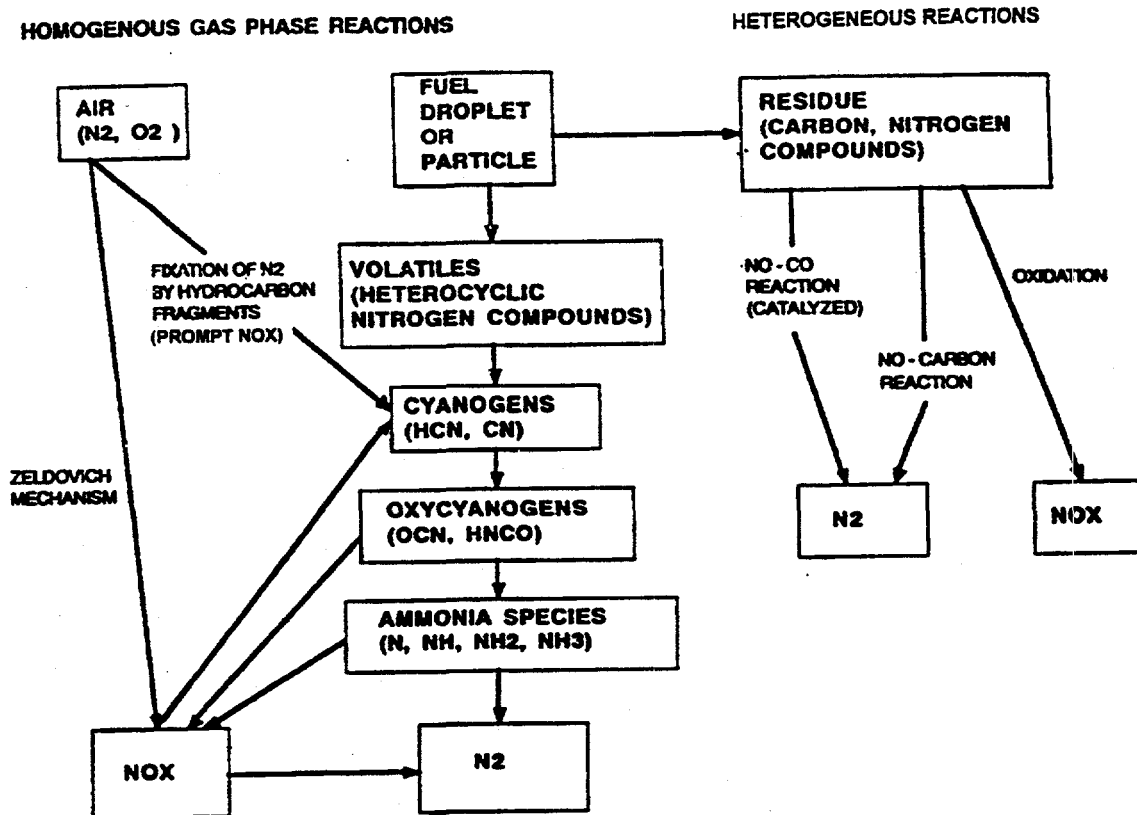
HOMOGENOUS GAS PHASE REACTIONS

HETEROGENEOUS REACTIONS

AIR (N2, O2 )

FUEL DROPLET OR PARTICLE

RESIDUE (CARBON, NITROGEN COMPOUNDS)

FIXATION OF N2 BY HYDROCARBON FRAGMENTS (PROMPT NOX)

VOLATILES (HETEROCYCLIC NITROGEN COMPOUNDS)

NO-CO REACTION (CATALYZED)

OXIDATION

NO-CARBON REACTION

CYANOGENS (HCN, CN)

ZELDOVICH MECHANISM

OXYCYANOGENS (OCN, HNCO)

N2

NOX

AMMONIA SPECIES (N, NH, NH2, NH3)

NOX

N2